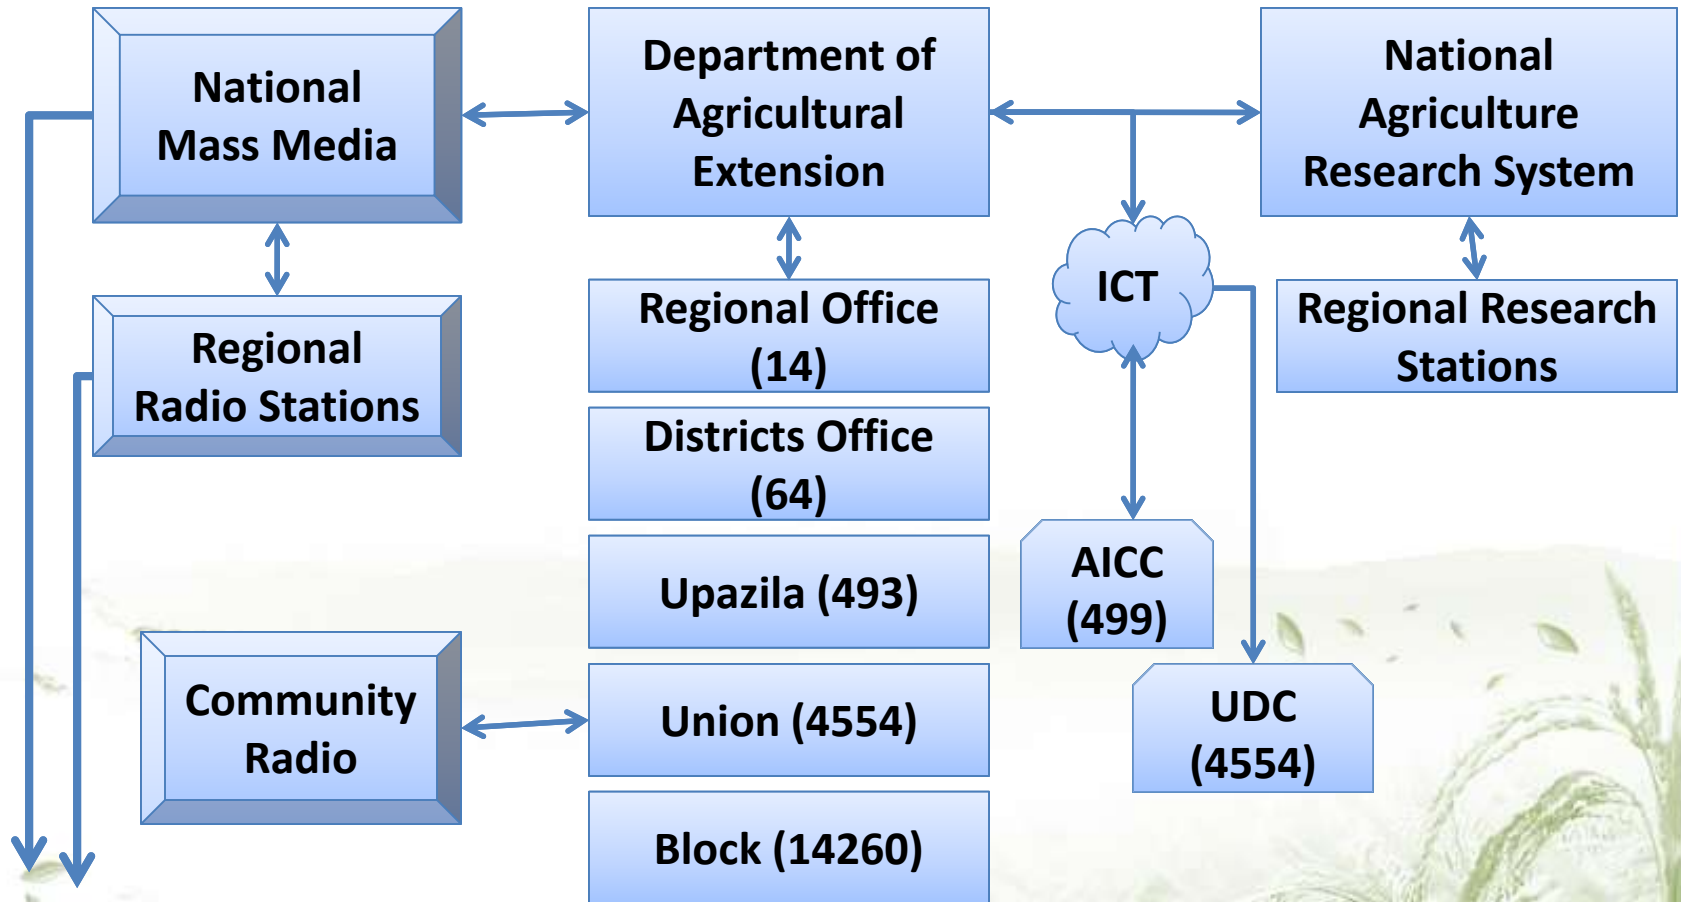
National Mass Media

Department of Agricultural Extension

National Agriculture Research System

Regional Radio Stations

Regional Office (14)

ICT

Regional Research Stations

Districts Office (64)

Upazila (493)

AICC (499)

Community Radio

Union (4554)

UDC (4554)

Block (14260)